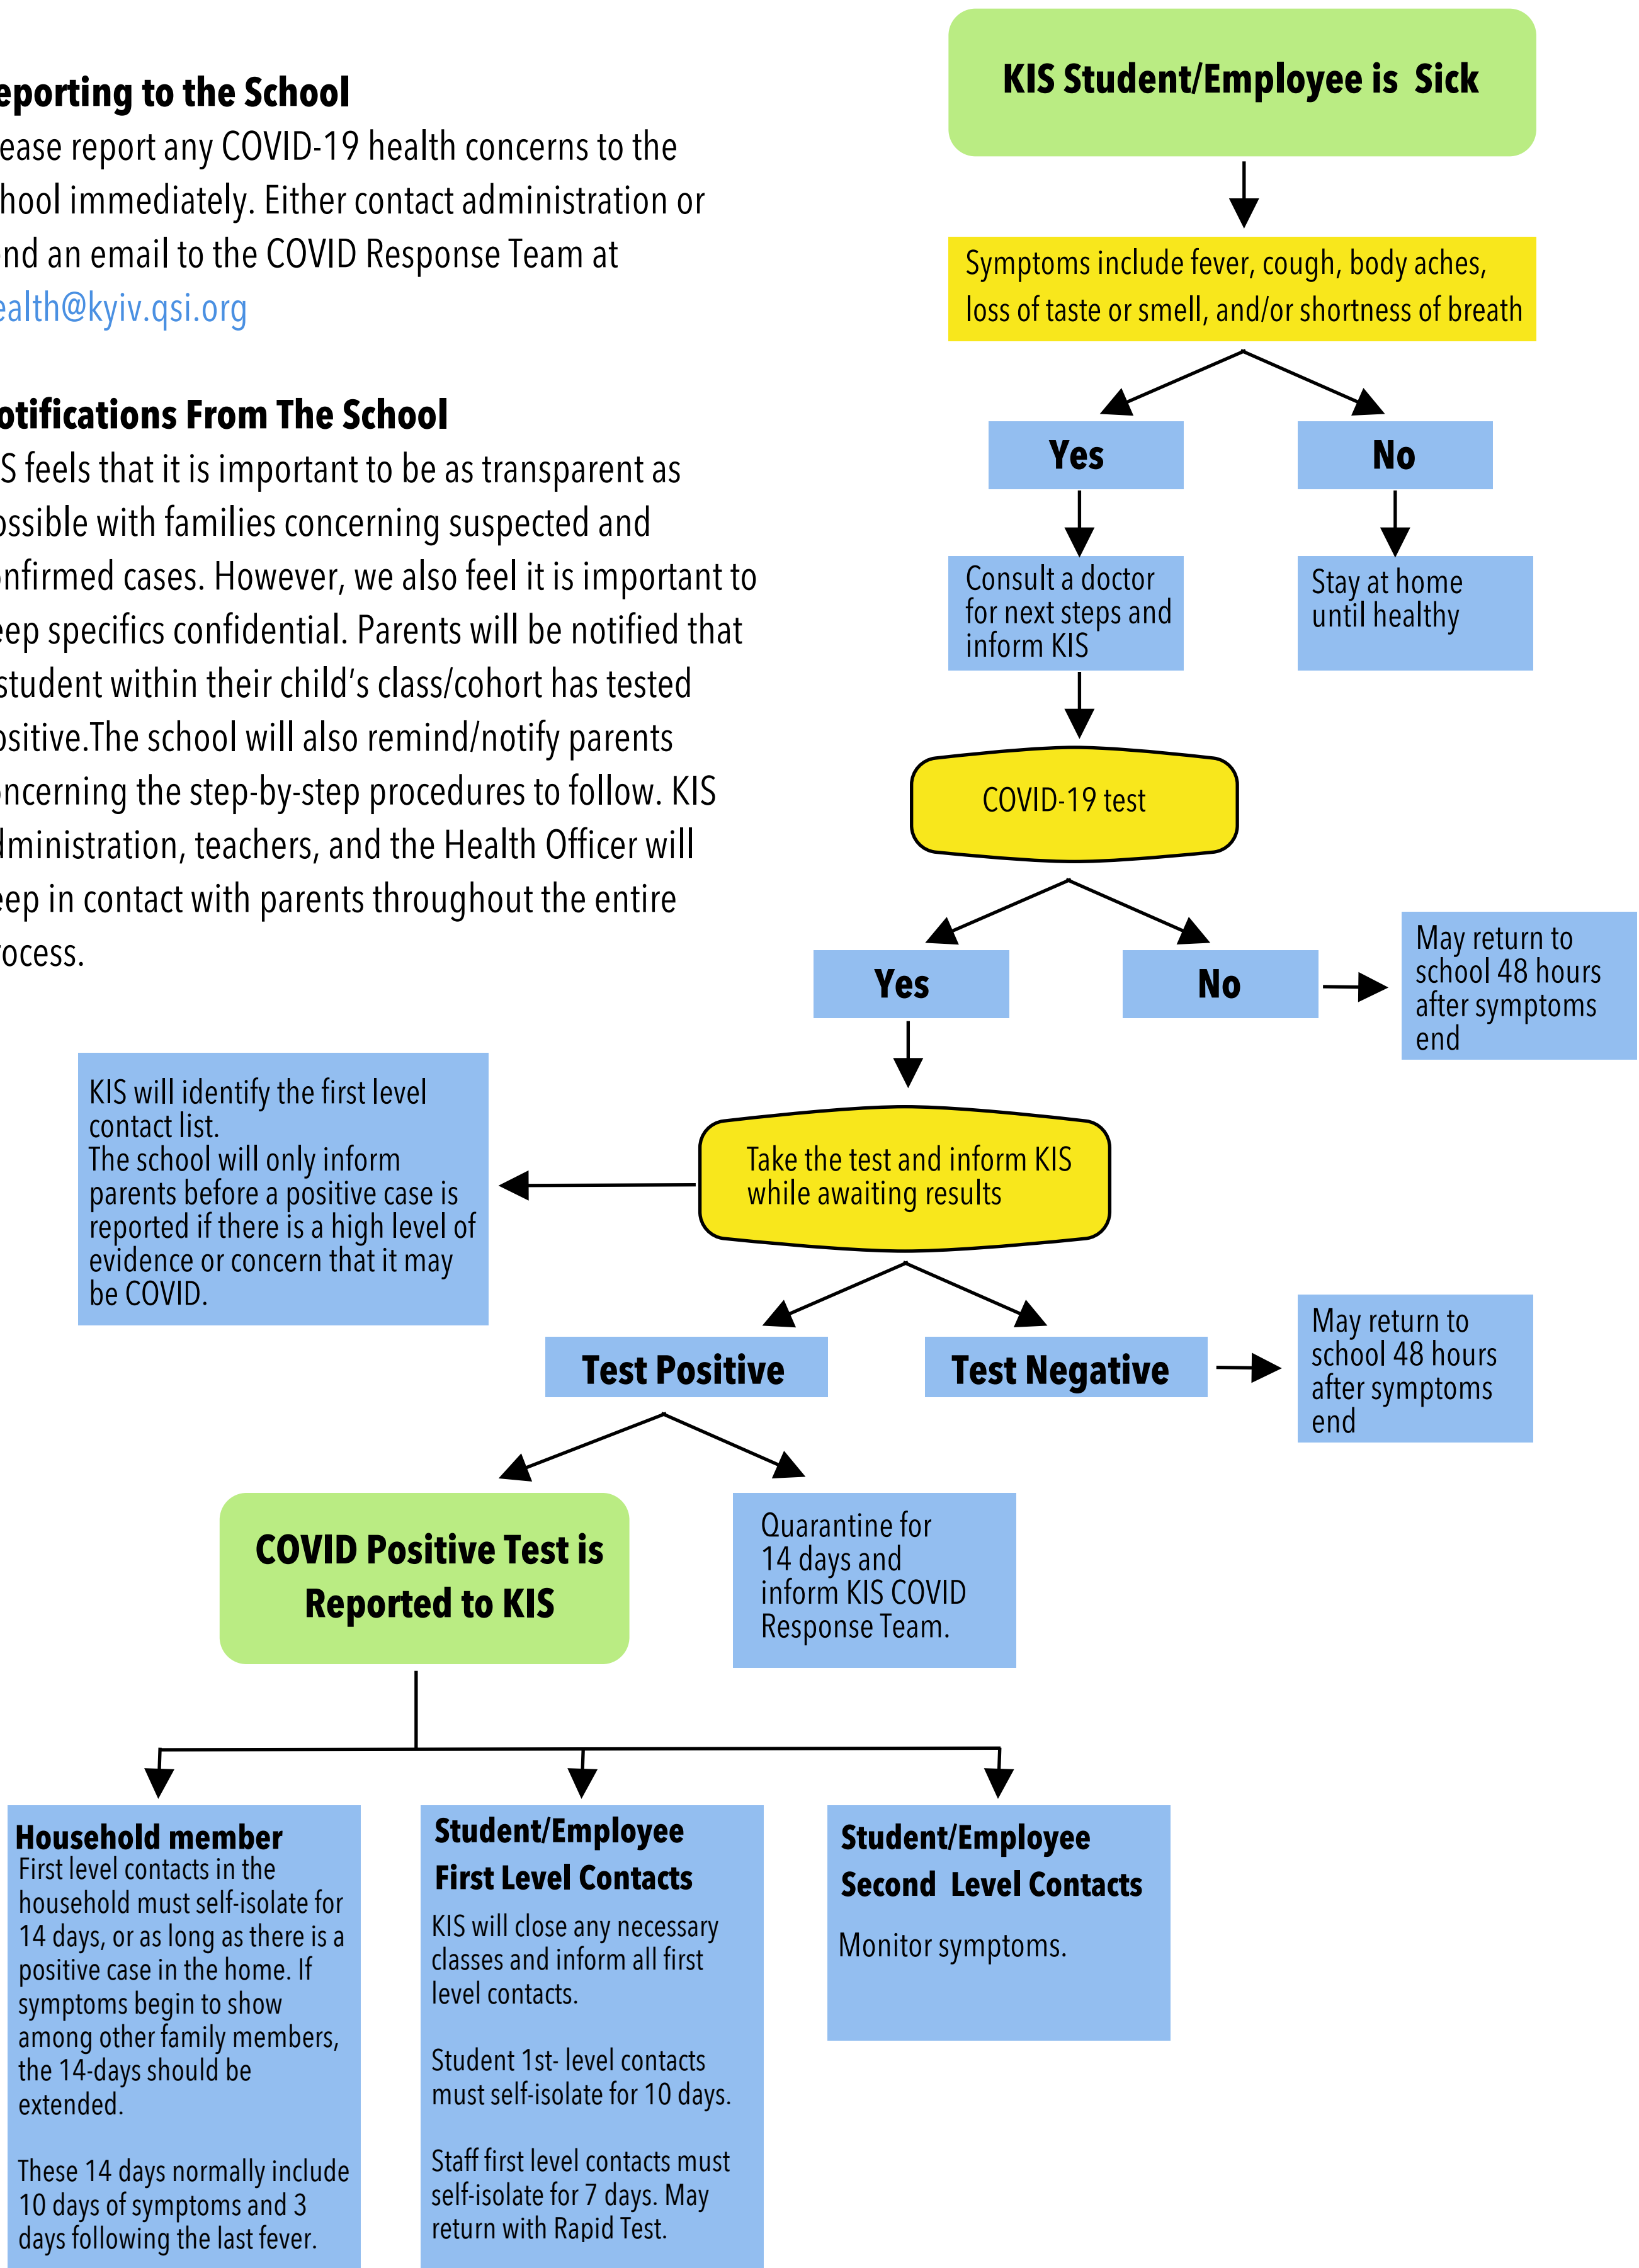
eporting to the School
ease report any COVID-19 health concerns to the hool immediately. Either contact administration or nd an email to the COVID Response Team at ealth@kyiv.qsi.org

otifications From The School
S feels that it is important to be as transparent as ossible with families concerning suspected and nfirmed cases. However, we also feel it is important to eep specifics confidential. Parents will be notified that student within their child's class/cohort has tested ositive.The school will also remind/notify parents ncerning the step-by-step procedures to follow. KIS lministration, teachers, and the Health Officer will eep in contact with parents throughout the entire ocess.

KIS Student/Employee is Sick

Symptoms include fever, cough, body aches, loss of taste or smell, and/or shortness of breath

Yes

No

Consult a doctor for next steps and inform KIS

Stay at home until healthy

COVID-19 test

Yes

No

May return to school 48 hours after symptoms end

KIS will identify the first level contact list.
The school will only inform parents before a positive case is reported if there is a high level of evidence or concern that it may be COVID.

Take the test and inform KIS while awaiting results

Test Positive

Test Negative

May return to school 48 hours after symptoms end

COVID Positive Test is Reported to KIS

Quarantine for 14 days and inform KIS COVID Response Team.

Household member
First level contacts in the household must self-isolate for 14 days, or as long as there is a positive case in the home. If symptoms begin to show among other family members, the 14-days should be extended.

These 14 days normally include 10 days of symptoms and 3 days following the last fever.

Student/Employee
First Level Contacts
KIS will close any necessary classes and inform all first level contacts.

Student 1st- level contacts must self-isolate for 10 days.

Staff first level contacts must self-isolate for 7 days. May return with Rapid Test.

Student/Employee
Second Level Contacts

Monitor symptoms.